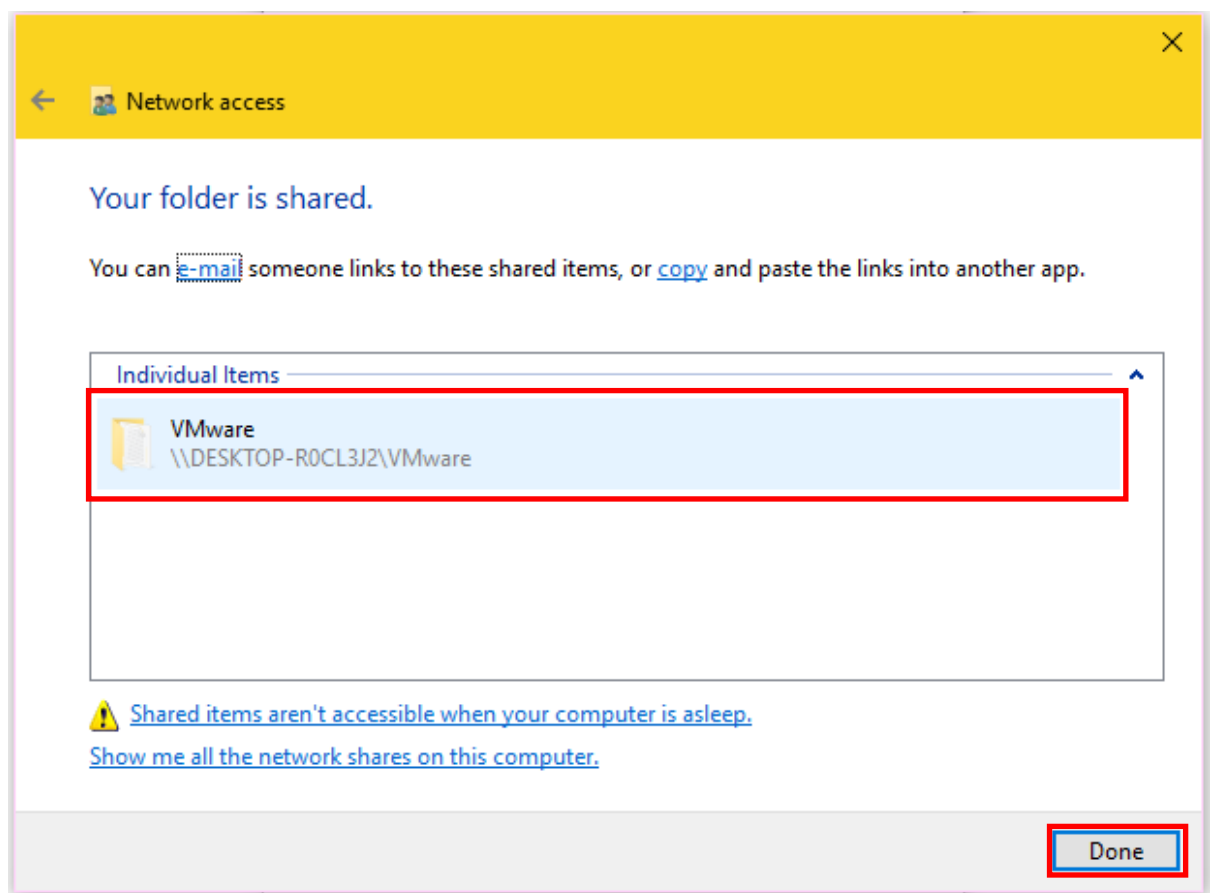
Network access

Your folder is shared.

You can e-mail someone links to these shared items, or copy and paste the links into another app.

Individual Items

VMware
\\DESKTOP-R0CL3J2\VMware

Shared items aren't accessible when your computer is asleep.

Show me all the network shares on this computer.

Done